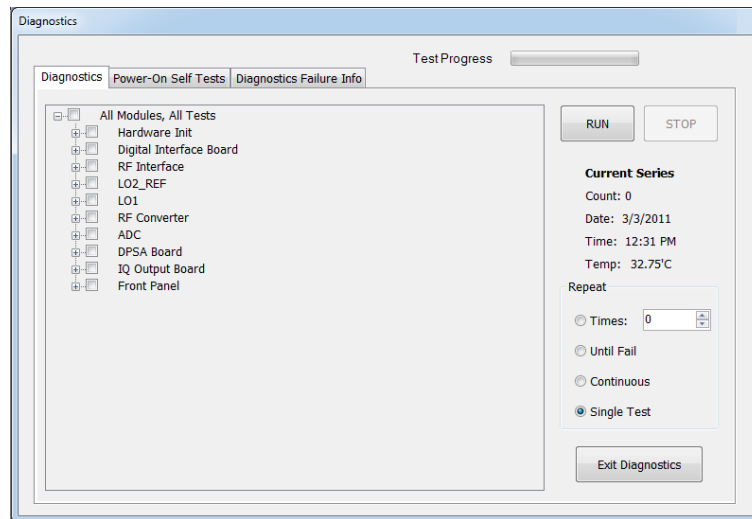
Diagnostics

Test Progress

Diagnostics | Power-On Self Tests | Diagnostics Failure Info

All Modules, All Tests
Hardware Init
Digital Interface Board
RF Interface
LO2_REF
LO1
RF Converter
ADC
DPSA Board
IQ Output Board
Front Panel

RUN
STOP

Current Series
Count: 0
Date: 3/3/2011
Time: 12:31 PM
Temp: 32.75'C

Repeat
Times: 0
Until Fail
Continuous
Single Test

Exit Diagnostics